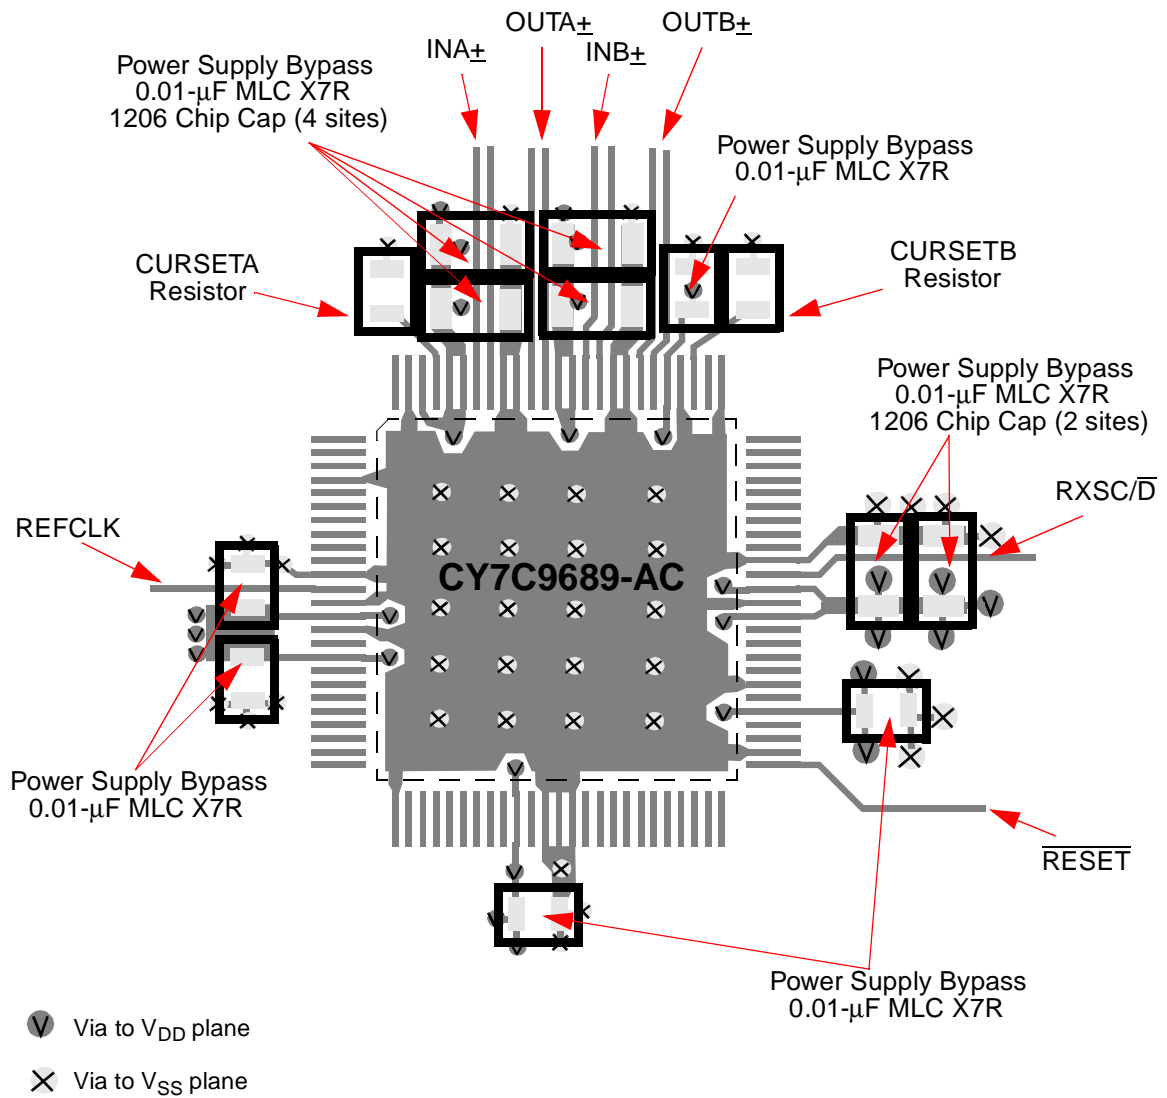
OUTA$\underline{+}$

OUTB$\underline{+}$

INA$\underline{+}$

INB$\underline{+}$

Power Supply Bypass
0.01-µF MLC X7R
1206 Chip Cap (4 sites)

Power Supply Bypass
0.01-µF MLC X7R

CURSETA
Resistor

CURSETB
Resistor

Power Supply Bypass
0.01-µF MLC X7R
1206 Chip Cap (2 sites)

RXSC/$\overline{D}$

REFCLK

CY7C9689-AC

Power Supply Bypass
0.01-µF MLC X7R

$\overline{RESET}$

Power Supply Bypass
0.01-µF MLC X7R

Via to $V_{DD}$ plane

Via to $V_{SS}$ plane